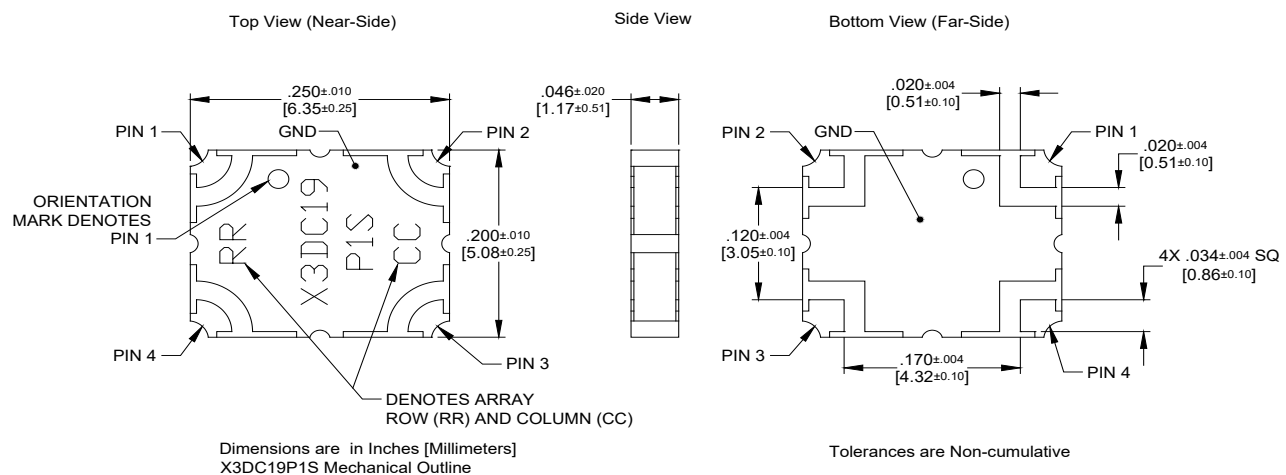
Top View (Near-Side)

Side View

Bottom View (Far-Side)

.250$\pm$.010
[6.35$\pm$0.25]

PIN 1

GND

PIN 2

ORIENTATION MARK DENOTES PIN 1

RR

X3DC19

P1S

CC

.200$\pm$.010
[5.08$\pm$0.25]

PIN 4

PIN 3

DENOTES ARRAY ROW (RR) AND COLUMN (CC)

.046$\pm$.020
[1.17$\pm$0.51]

.020$\pm$.004
[0.51$\pm$0.10]

PIN 2

GND

PIN 1

.020$\pm$.004
[0.51$\pm$0.10]

.120$\pm$.004
[3.05$\pm$0.10]

4X .034$\pm$.004 SQ
[0.86$\pm$0.10]

PIN 3

.170$\pm$.004
[4.32$\pm$0.10]

PIN 4

Dimensions are in Inches [Millimeters]
X3DC19P1S Mechanical Outline

Tolerances are Non-cumulative